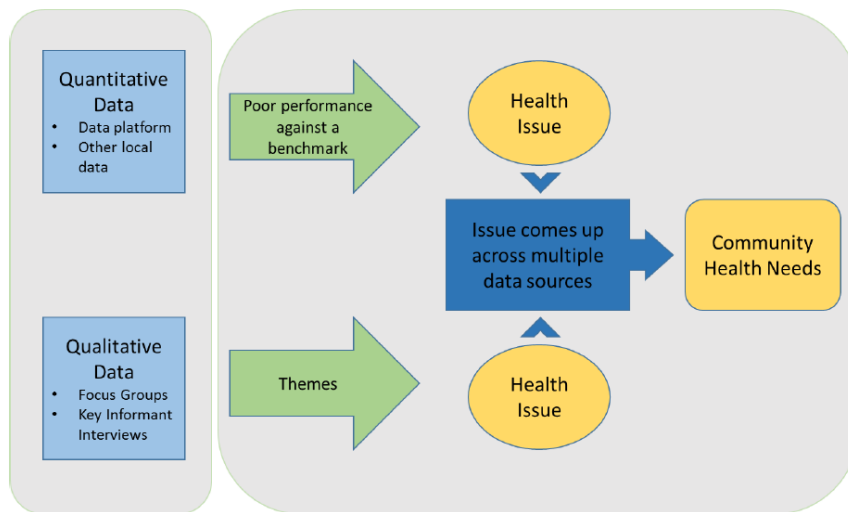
Quantitative Data
- Data platform
- Other local data

Qualitative Data
- Focus Groups
- Key Informant Interviews

Poor performance against a benchmark

Themes

Health Issue

Health Issue

Issue comes up across multiple data sources

Community Health Needs